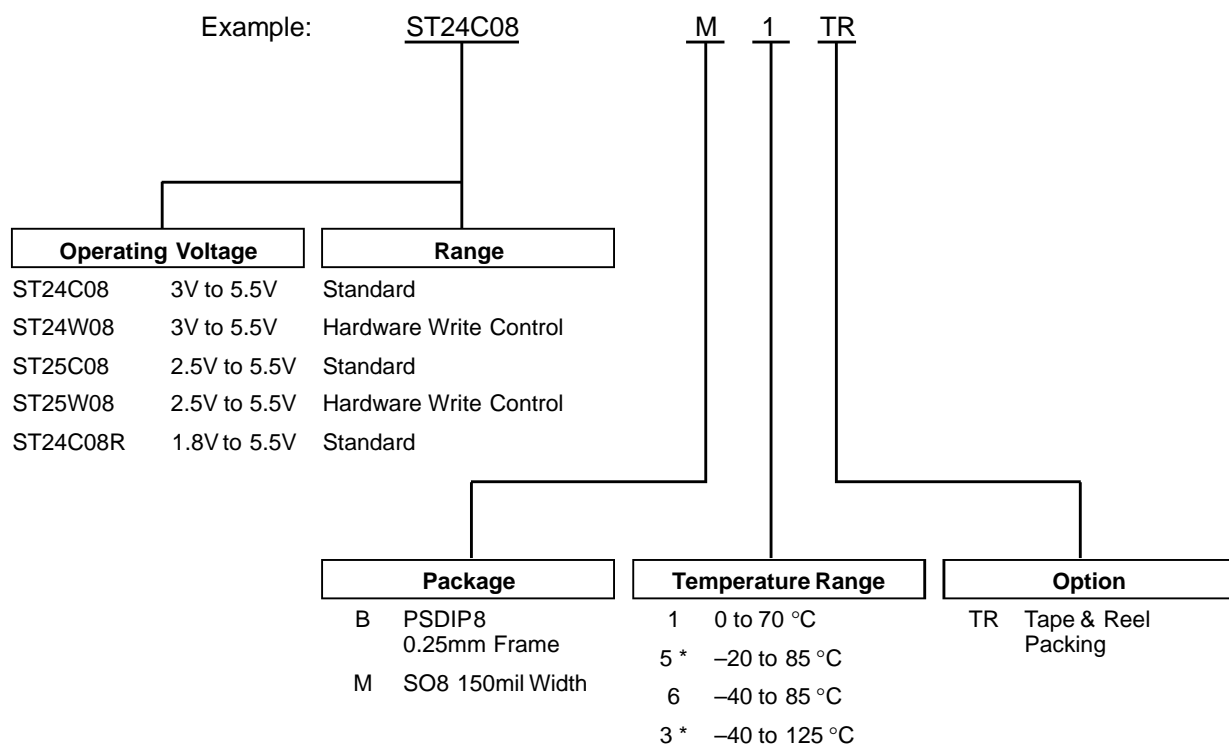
Example: ST24C08 M 1 TR

| Operating Voltage | | Range |
|---|---|---|
| ST24C08 | 3V to 5.5V | Standard |
| ST24W08 | 3V to 5.5V | Hardware Write Control |
| ST25C08 | 2.5V to 5.5V | Standard |
| ST25W08 | 2.5V to 5.5V | Hardware Write Control |
| ST24C08R | 1.8V to 5.5V | Standard |

Package
B PSDIP8 0.25mm Frame
M SO8 150mil Width

Temperature Range
1 0 to 70 °C
5 * –20 to 85 °C
6 –40 to 85 °C
3 * –40 to 125 °C

Option
TR Tape & Reel Packing